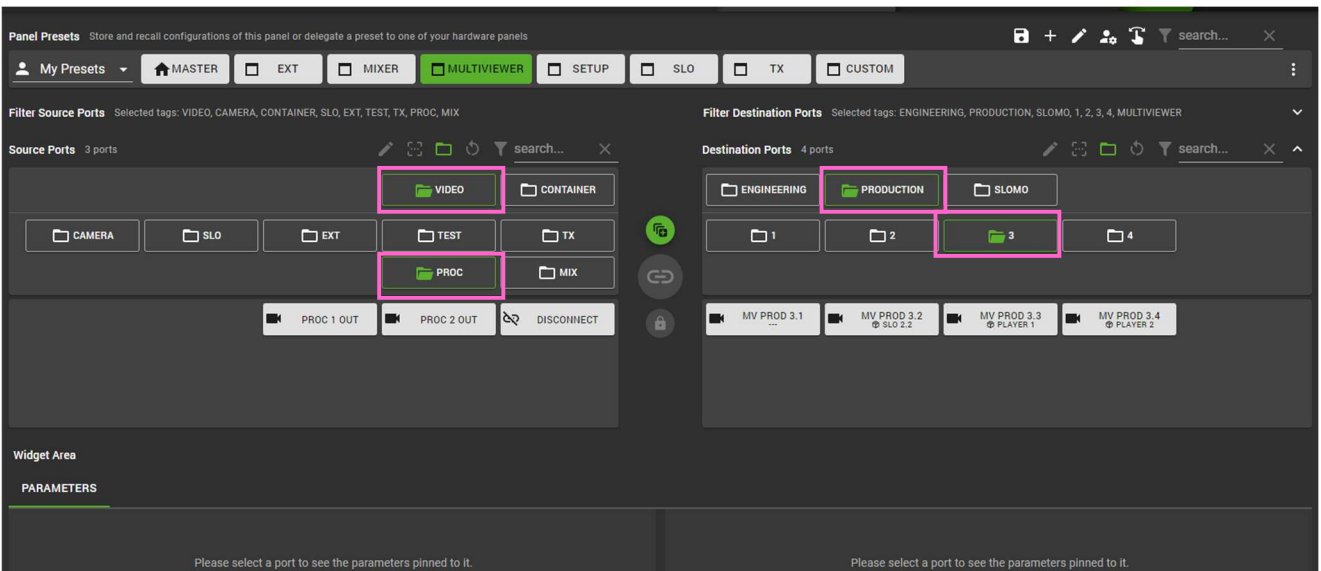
Panel Presets Store and recall configurations of this panel or delegate a preset to one of your hardware panels

search...

My Presets
MASTER
EXT
MIXER
MULTIVIEWER
SETUP
SLO
TX
CUSTOM

Filter Source Ports Selected tags: VIDEO, CAMERA, CONTAINER, SLO, EXT, TEST, TX, PROC, MIX

Filter Destination Ports Selected tags: ENGINEERING, PRODUCTION, SLOMO, 1, 2, 3, 4, MULTIVIEWER

Source Ports 3 ports

search...

Destination Ports 4 ports

search...

VIDEO
CONTAINER
CAMERA
SLO
EXT
TEST
TX
PROC
MIX

PROC 1 OUT
PROC 2 OUT
DISCONNECT

ENGINEERING
PRODUCTION
SLOMO
1
2
3
4

MV PROD 3.1
---
MV PROD 3.2
SLO 2.2
MV PROD 3.3
PLAYER 1
MV PROD 3.4
PLAYER 2

Widget Area

PARAMETERS

Please select a port to see the parameters pinned to it.

Please select a port to see the parameters pinned to it.